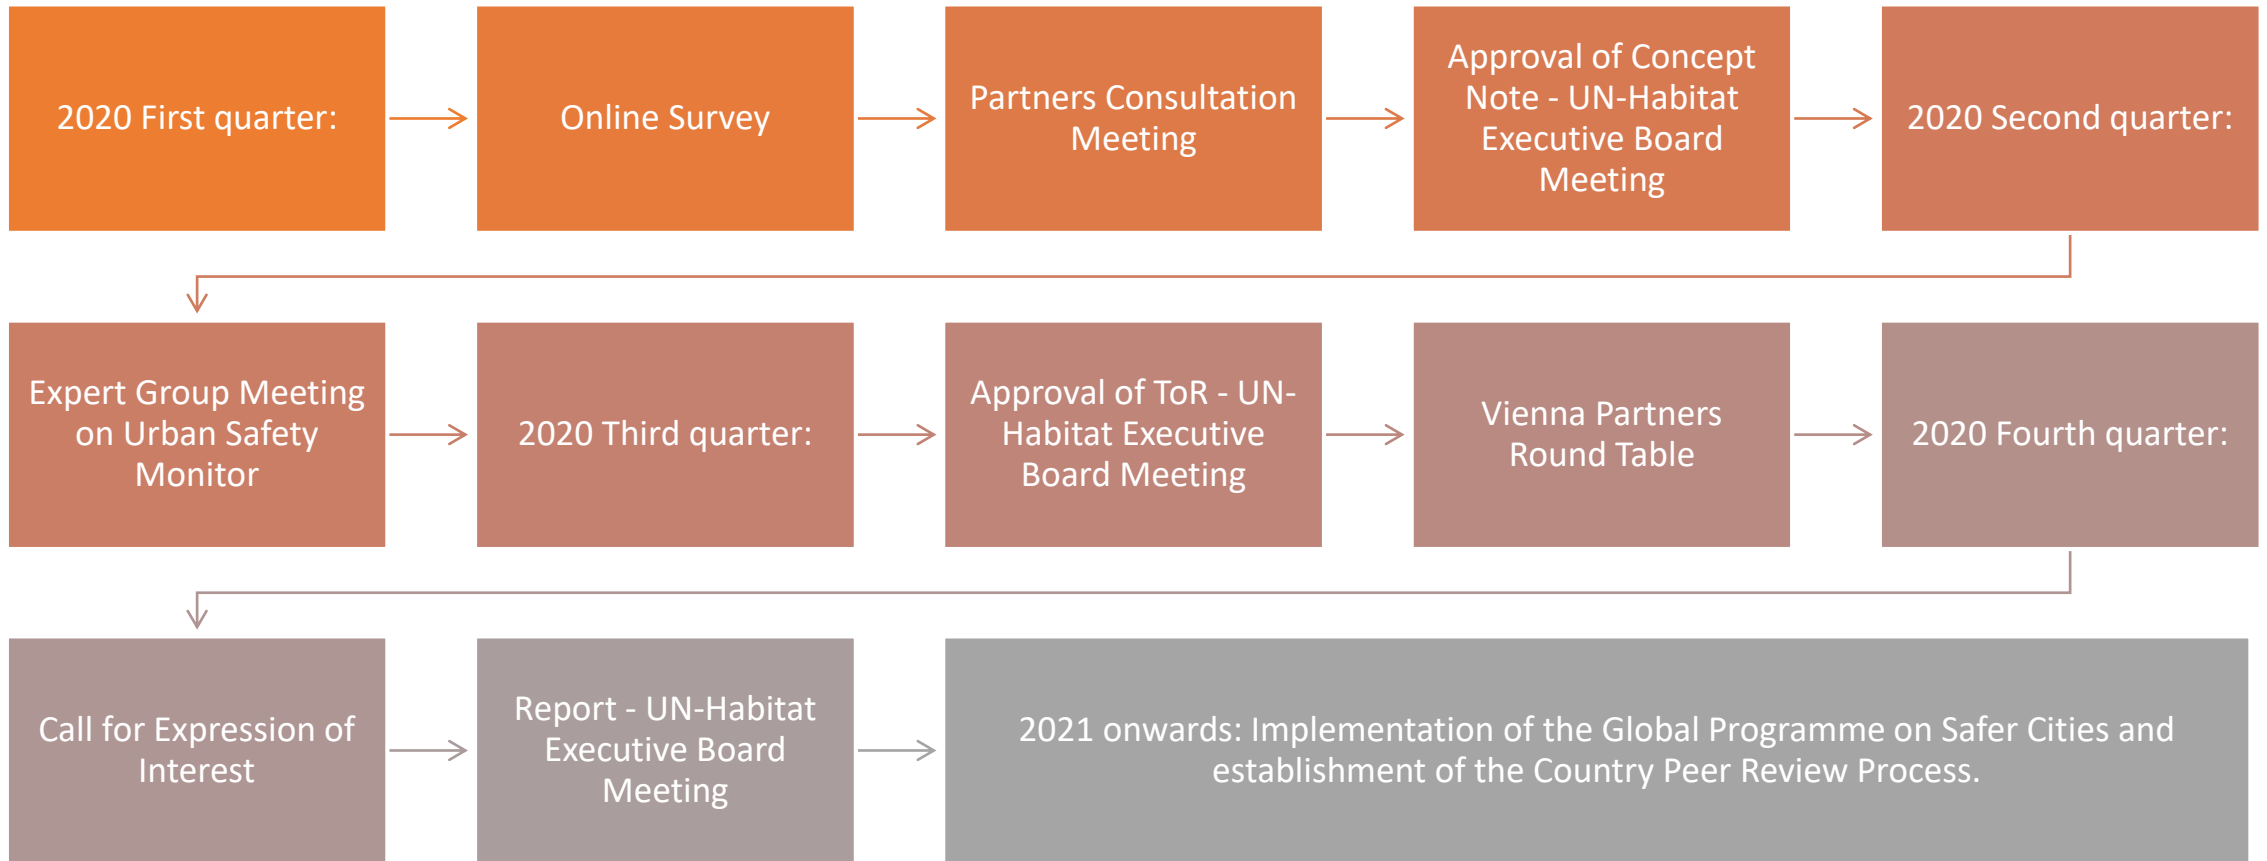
2020 First quarter:

Online Survey

Partners Consultation Meeting

Approval of Concept Note - UN-Habitat Executive Board Meeting

2020 Second quarter:

Expert Group Meeting on Urban Safety Monitor

2020 Third quarter:

Approval of ToR - UN-Habitat Executive Board Meeting

Vienna Partners Round Table

2020 Fourth quarter:

Call for Expression of Interest

Report - UN-Habitat Executive Board Meeting

2021 onwards: Implementation of the Global Programme on Safer Cities and establishment of the Country Peer Review Process.